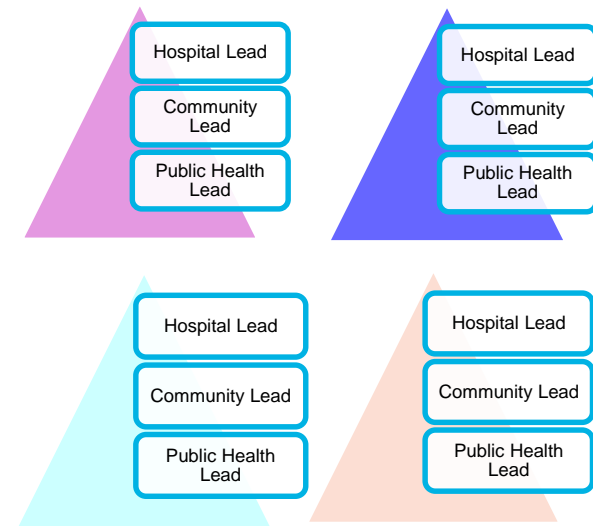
Hospital Lead

Community Lead

Public Health Lead

Hospital Lead

Community Lead

Public Health Lead

Hospital Lead

Community Lead

Public Health Lead

Hospital Lead

Community Lead

Public Health Lead